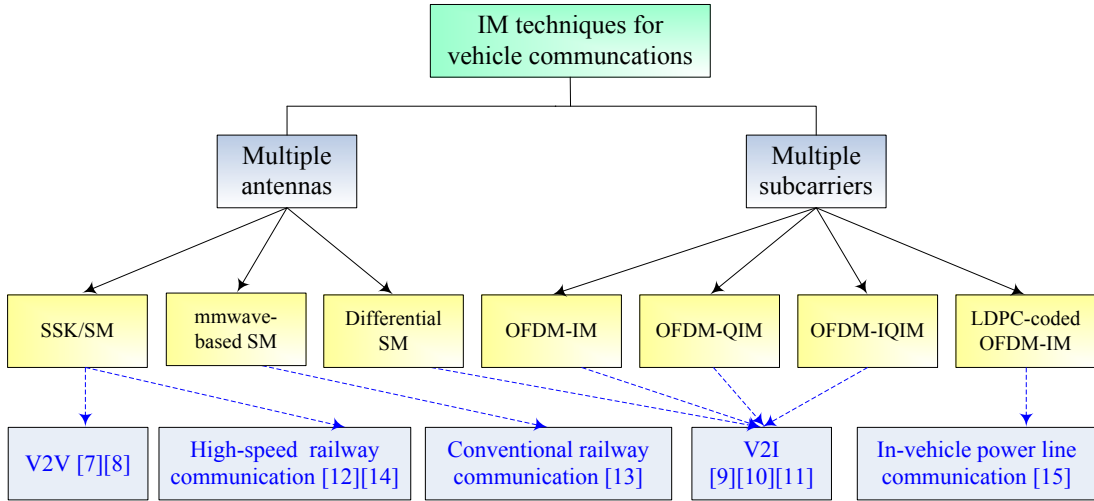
IM techniques for vehicle communcations

Multiple antennas

Multiple subcarriers

SSK/SM

mmwave-based SM

Differential SM

OFDM-IM

OFDM-QIM

OFDM-IQIM

LDPC-coded OFDM-IM

V2V [7][8]

High-speed railway communication [12][14]

Conventional railway communication [13]

V2I [9][10][11]

In-vehicle power line communication [15]